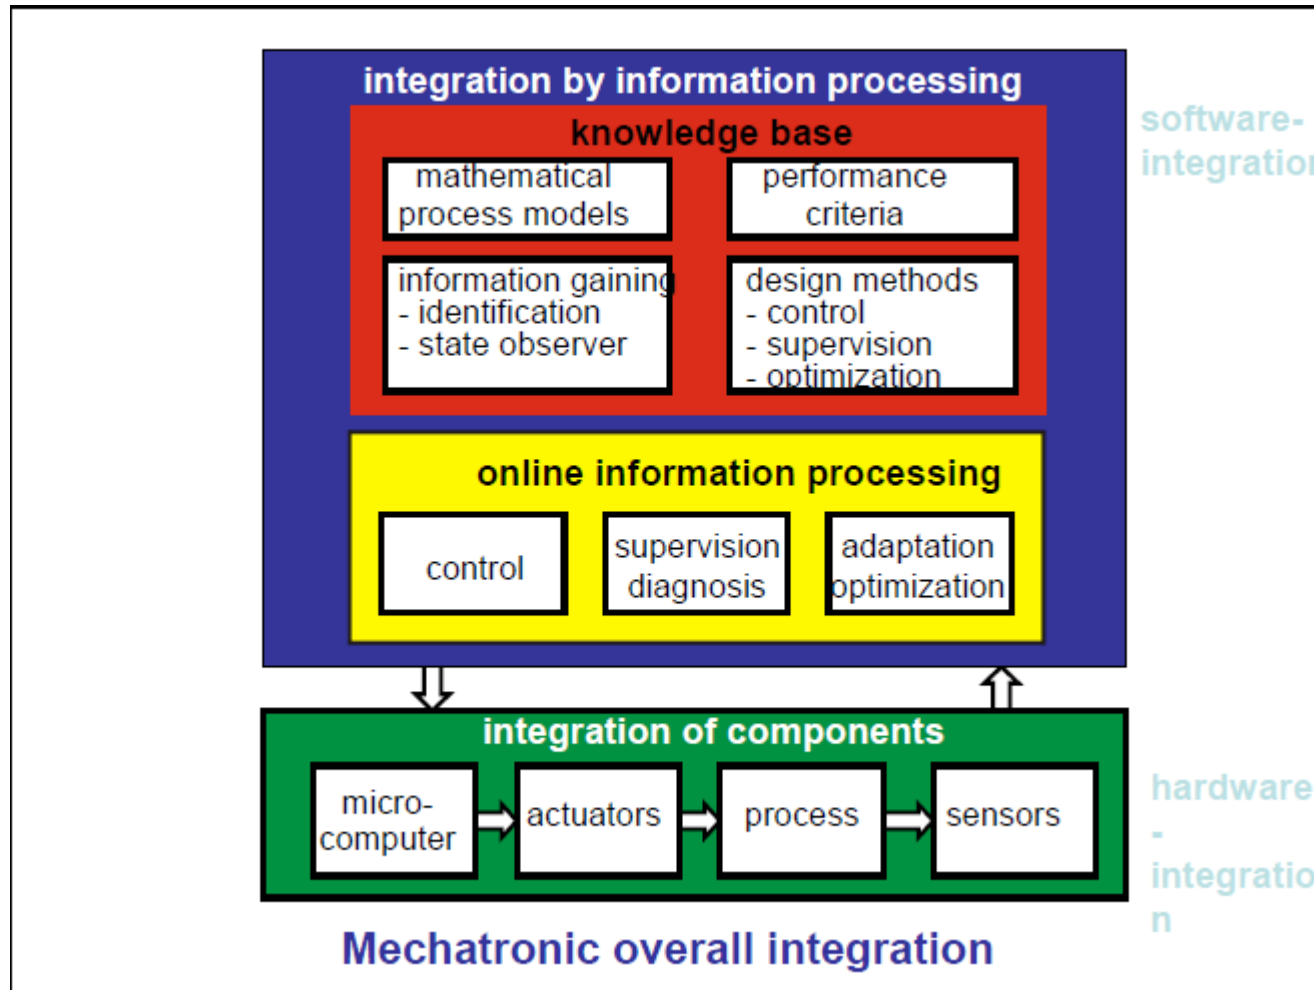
integration by information processing

knowledge base

mathematical process models

performance criteria

information gaining
- identification
- state observer

design methods
- control
- supervision
- optimization

online information processing

control

supervision diagnosis

adaptation optimization

software-integratio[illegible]

integration of components

micro-computer

actuators

process

sensors

hardware-integratio
n

Mechatronic overall integration